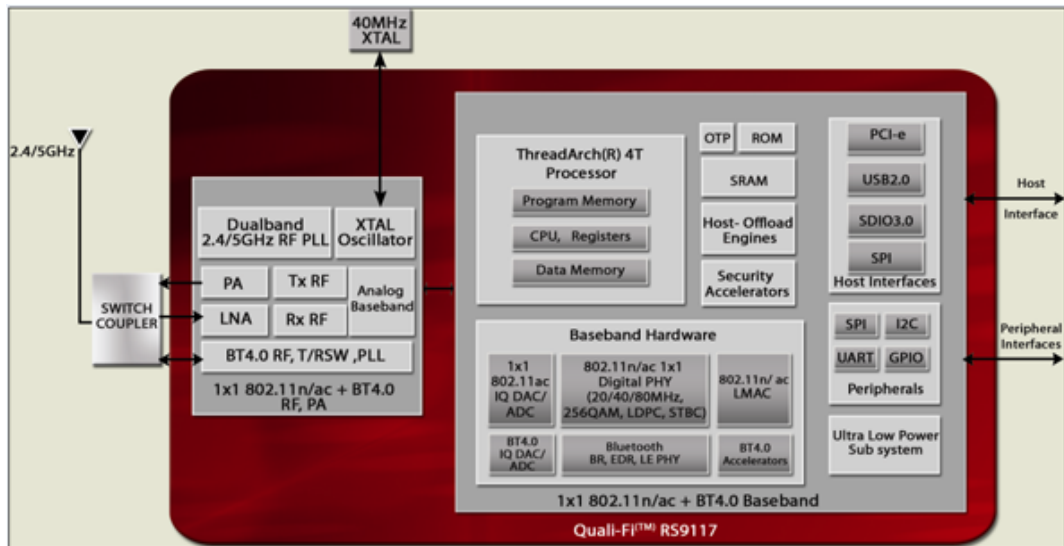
40MHz XTAL

2.4/5GHz

SWITCH COUPLER

Dualband 2.4/5GHz RF PLL

XTAL Oscillator

PA

Tx RF

LNA

Rx RF

Analog Baseband

BT4.0 RF, T/RSW ,PLL

1x1 802.11n/ac + BT4.0 RF, PA

ThreadArch(R) 4T Processor

Program Memory

CPU, Registers

Data Memory

OTP

ROM

SRAM

Host- Offload Engines

Security Accelerators

PCI-e

USB2.0

SDIO3.0

SPI

Host Interfaces

Host Interface

Baseband Hardware

1x1 802.11ac IQ DAC/ ADC

802.11n/ac 1x1 Digital PHY (20/40/80MHz, 256QAM, LDPC, STBC)

802.11n/ ac LMAC

BT4.0 IQ DAC/ ADC

Bluetooth BR, EDR, LE PHY

BT4.0 Accelerators

1x1 802.11n/ac + BT4.0 Baseband

SPI

I2C

UART

GPIO

Peripherals

Peripheral Interfaces

Ultra Low Power Sub system

Quali-Fi™ RS9117